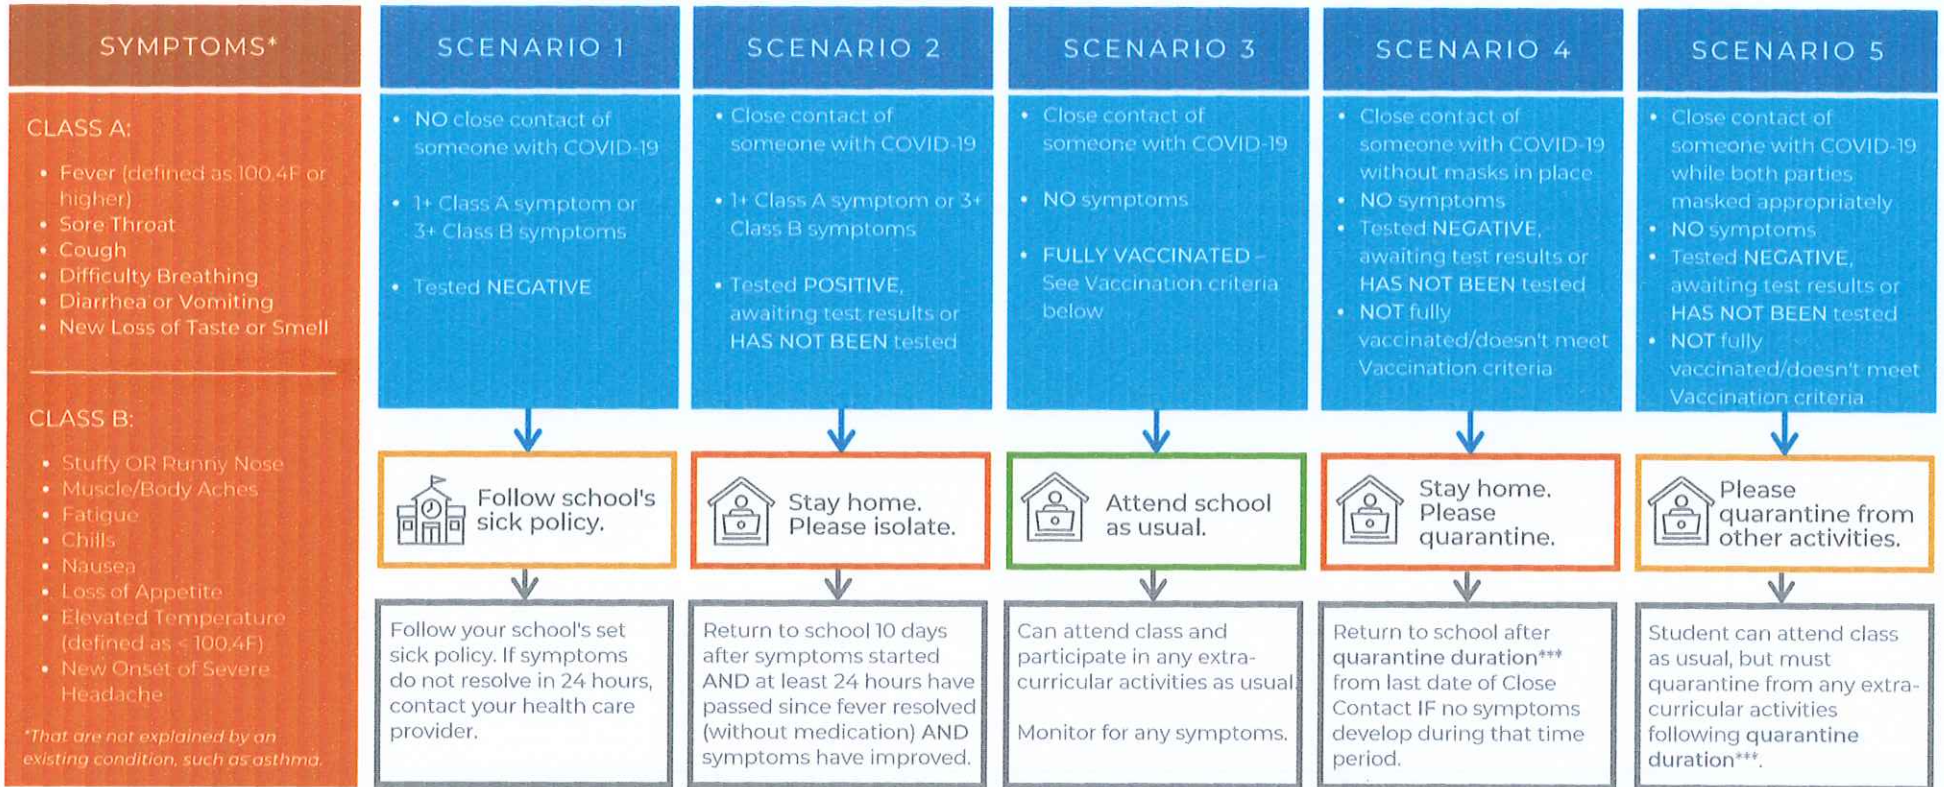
SYMPTOMS*

CLASS A:

- Fever (defined as 100.4F or higher)
- Sore Throat
- Cough
- Difficulty Breathing
- Diarrhea or Vomiting
- New Loss of Taste or Smell

CLASS B:

- Stuffy OR Runny Nose
- Muscle/Body Aches
- Fatigue
- Chills
- Nausea
- Loss of Appetite
- Elevated Temperature (defined as < 100.4F)
- New Onset of Severe Headache

*That are not explained by an existing condition, such as asthma.

SCENARIO 1

- NO close contact of someone with COVID-19
- 1+ Class A symptom or 3+ Class B symptoms
- Tested NEGATIVE

Follow school's sick policy.

Follow your school's set sick policy. If symptoms do not resolve in 24 hours, contact your health care provider.

SCENARIO 2

- Close contact of someone with COVID-19
- 1+ Class A symptom or 3+ Class B symptoms
- Tested POSITIVE, awaiting test results or HAS NOT BEEN tested

Stay home. Please isolate.

Return to school 10 days after symptoms started AND at least 24 hours have passed since fever resolved (without medication) AND symptoms have improved.

SCENARIO 3

- Close contact of someone with COVID-19
- NO symptoms
- FULLY VACCINATED – See Vaccination criteria below

Attend school as usual.

Can attend class and participate in any extra-curricular activities as usual.

Monitor for any symptoms.

SCENARIO 4

- Close contact of someone with COVID-19 without masks in place
- NO symptoms
- Tested NEGATIVE, awaiting test results or HAS NOT BEEN tested
- NOT fully vaccinated/doesn't meet Vaccination criteria

Stay home. Please quarantine.

Return to school after quarantine duration*** from last date of Close Contact IF no symptoms develop during that time period.

SCENARIO 5

- Close contact of someone with COVID-19 while both parties masked appropriately
- NO symptoms
- Tested NEGATIVE, awaiting test results or HAS NOT BEEN tested
- NOT fully vaccinated/doesn't meet Vaccination criteria

Please quarantine from other activities.

Student can attend class as usual, but must quarantine from any extra-curricular activities following quarantine duration***.